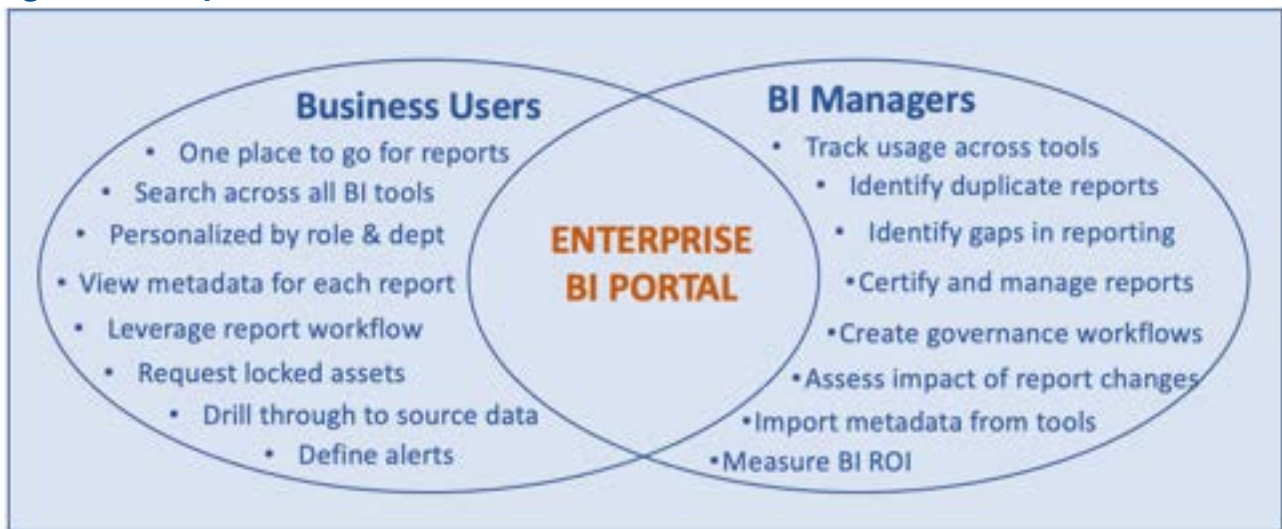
Business Users

- One place to go for reports
- Search across all BI tools
- Personalized by role & dept
- View metadata for each report
- Leverage report workflow
- Request locked assets
- Drill through to source data
- Define alerts

ENTERPRISE BI PORTAL

BI Managers

- Track usage across tools
- Identify duplicate reports
- Identify gaps in reporting
- Certify and manage reports
- Create governance workflows
- Assess impact of report changes
- Import metadata from tools
- Measure BI ROI